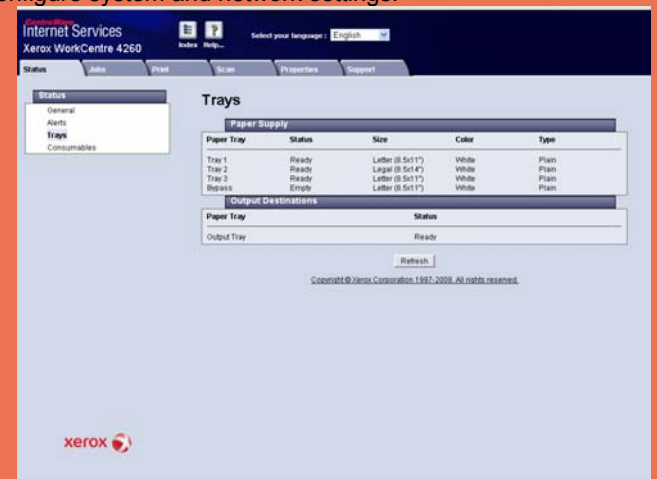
onfigure system and network settings.

CentreWare
Internet Services
Xerox WorkCentre 4260

Index Help...

Select your language : English

Status Jobs Print Scan Properties Support

Status
General
Alerts
Trays
Consumables

Trays

Paper Supply

| Paper Tray | Status | Size | Color | Type |
|---|---|---|---|---|
| Tray 1 | Ready | Letter (8.5x11") | White | Plain |
| Tray 2 | Ready | Legal (8.5x14") | White | Plain |
| Tray 3 | Ready | Letter (8.5x11") | White | Plain |
| Bypass | Empty | Letter (8.5x11") | White | Plain |

Output Destinations

| Paper Tray | Status |
|---|---|
| Output Tray | Ready |

Refresh

Copyright © Xerox Corporation 1997-2008. All rights reserved.

xerox